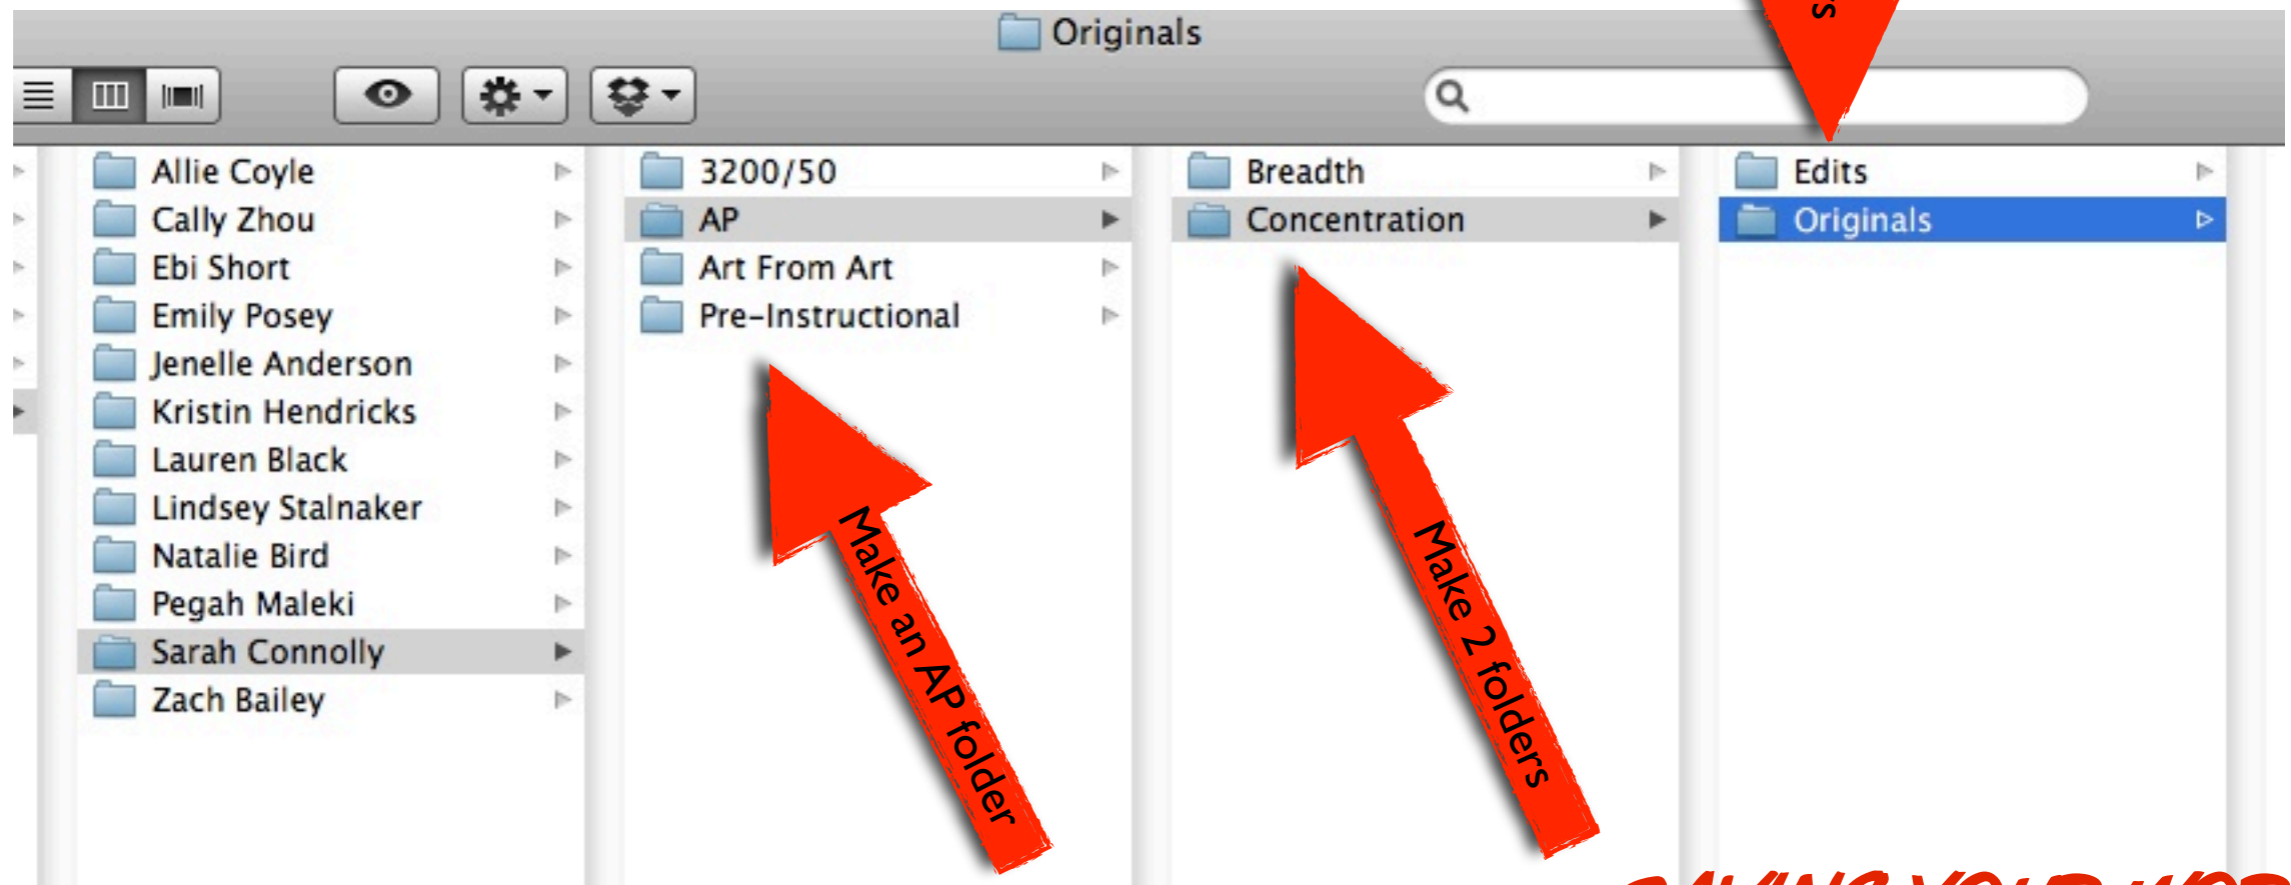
Originals

Allie Coyle
Cally Zhou
Ebi Short
Emily Posey
Jenelle Anderson
Kristin Hendricks
Lauren Black
Lindsey Stalnaker
Natalie Bird
Pegah Maleki
Sarah Connolly
Zach Bailey

3200/50
AP
Art From Art
Pre-Instructional

Breadth
Concentration

Edits
Originals

Make an AP folder

Make 2 folders

s

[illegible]